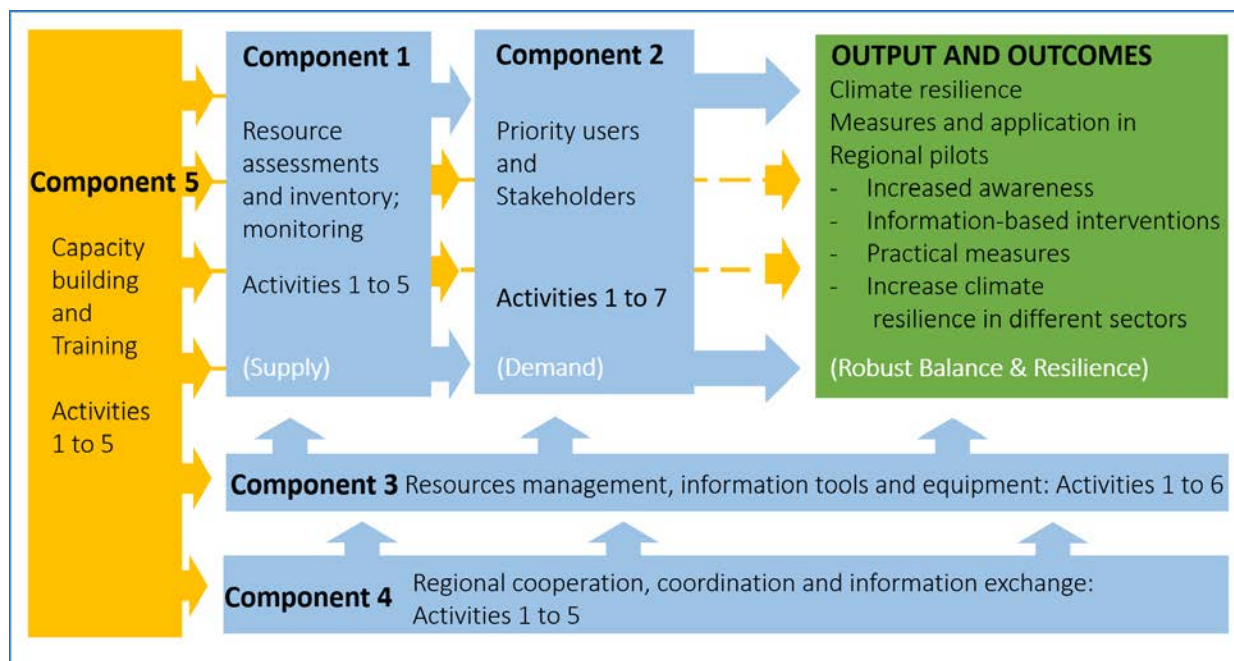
Component 5

Capacity building and Training

Activities 1 to 5

Component 1

Resource assessments and inventory; monitoring

Activities 1 to 5

(Supply)

Component 2

Priority users and Stakeholders

Activities 1 to 7

(Demand)

OUTPUT AND OUTCOMES

Climate resilience
Measures and application in Regional pilots
- Increased awareness
- Information-based interventions
- Practical measures
- Increase climate resilience in different sectors

(Robust Balance & Resilience)

Component 3 Resources management, information tools and equipment: Activities 1 to 6

Component 4 Regional cooperation, coordination and information exchange: Activities 1 to 5